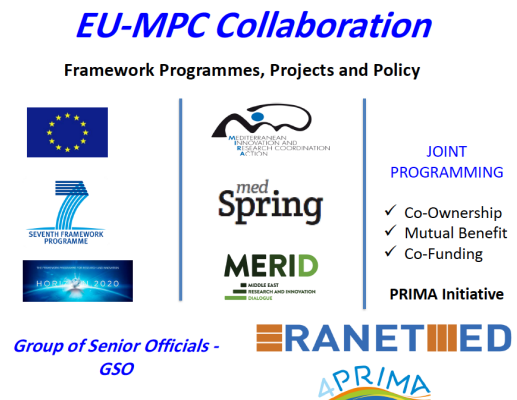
EU-MPC Collaboration

Framework Programmes, Projects and Policy

SEVENTH FRAMEWORK PROGRAMME

HORIZON 2020

MEDITERRANEAN INNOVATION AND RESEARCH COORDINATION ACTION

med Spring

MERID
MIDDLE EAST RESEARCH AND INNOVATION DIALOGUE

JOINT PROGRAMMING

✓ Co-Ownership
✓ Mutual Benefit
✓ Co-Funding

PRIMA Initiative

Group of Senior Officials - GSO

ERANETMED

4PRIMA